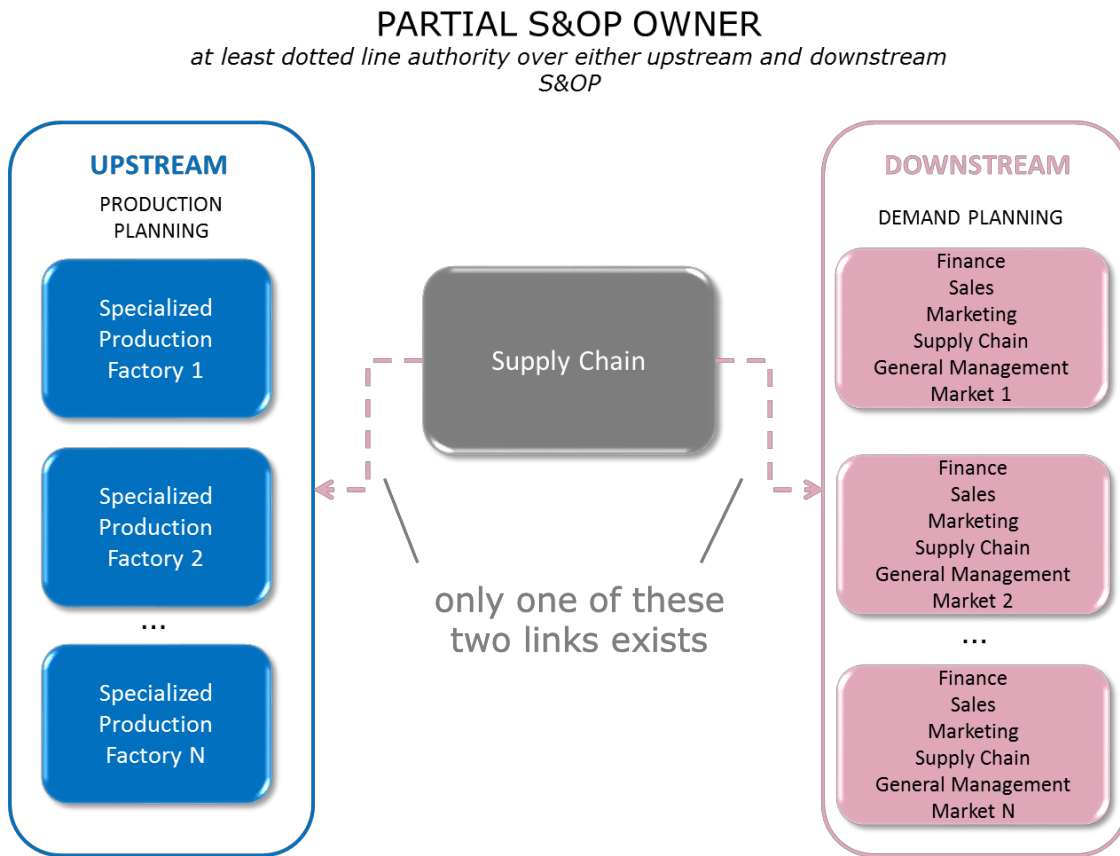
PARTIAL S&OP OWNER
at least dotted line authority over either upstream and downstream S&OP

UPSTREAM
PRODUCTION PLANNING

Specialized Production Factory 1

Specialized Production Factory 2

...

Specialized Production Factory N

Supply Chain

only one of these two links exists

DOWNSTREAM
DEMAND PLANNING

Finance
Sales
Marketing
Supply Chain
General Management
Market 1

Finance
Sales
Marketing
Supply Chain
General Management
Market 2

...

Finance
Sales
Marketing
Supply Chain
General Management
Market N